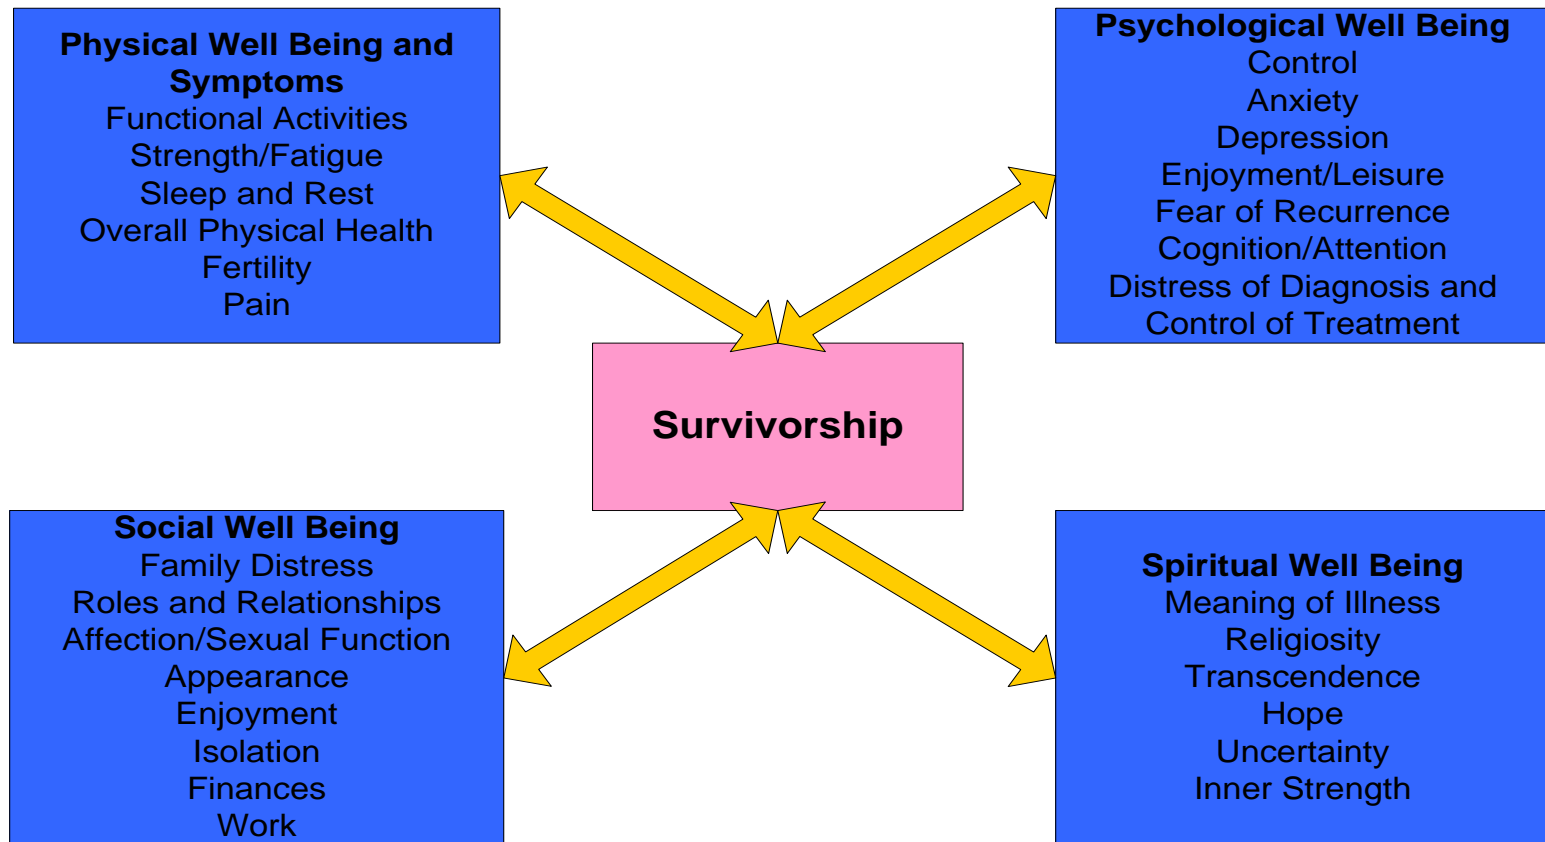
Physical Well Being and Symptoms
Functional Activities
Strength/Fatigue
Sleep and Rest
Overall Physical Health
Fertility
Pain

Psychological Well Being
Control
Anxiety
Depression
Enjoyment/Leisure
Fear of Recurrence
Cognition/Attention
Distress of Diagnosis and Control of Treatment

Survivorship

Social Well Being
Family Distress
Roles and Relationships
Affection/Sexual Function
Appearance
Enjoyment
Isolation
Finances
Work

Spiritual Well Being
Meaning of Illness
Religiosity
Transcendence
Hope
Uncertainty
Inner Strength